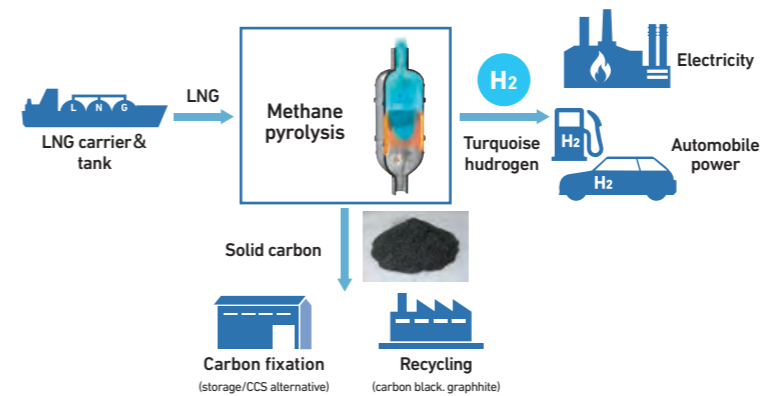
L N G

LNG carrier& tank

LNG

Methane pyrolysis

$H_2$

Turquoise hudrogen

Electricity

$H_2$

$H_2$

Automobile power

Solid carbon

Carbon fixation
(storage/CCS alternative)

Recycling
(carbon black. graphhite)